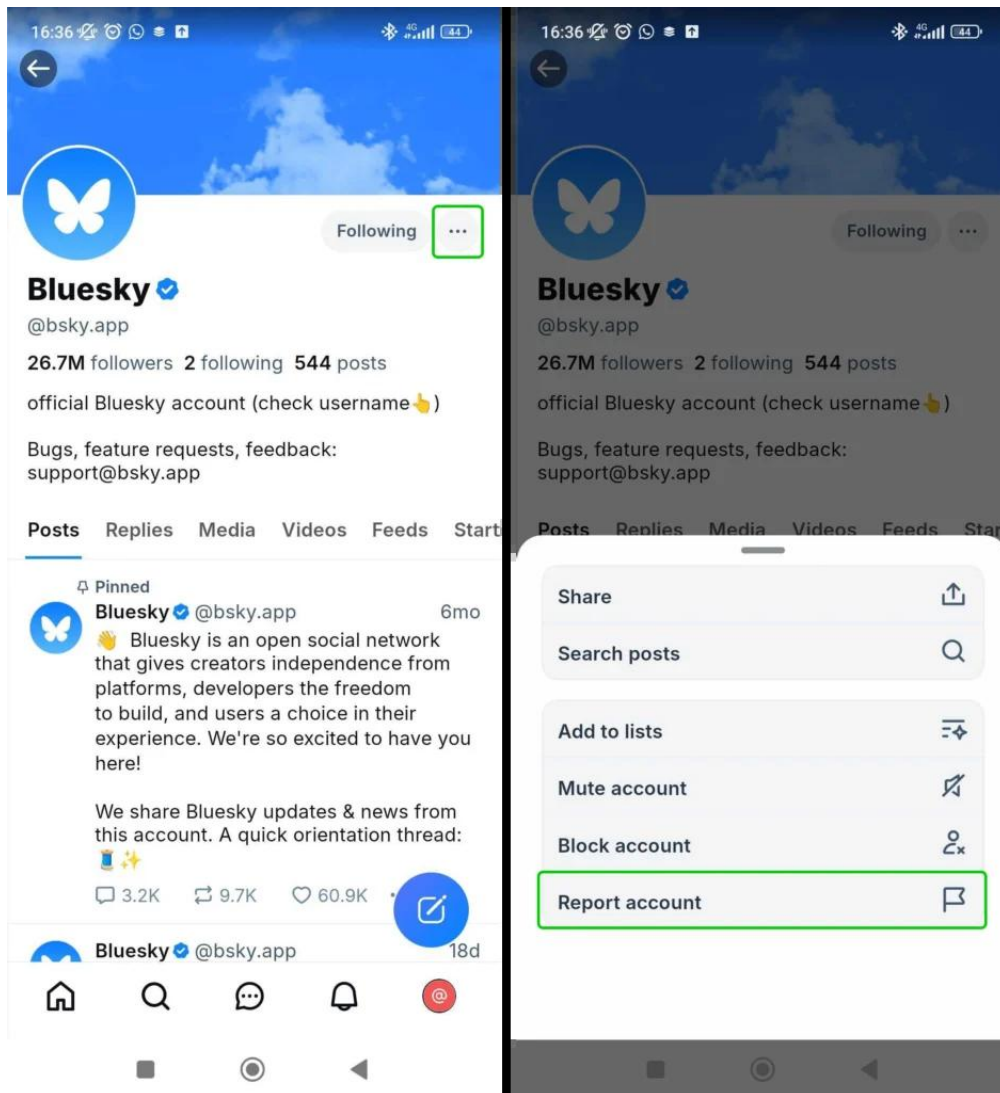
16:36 4G 44

Following ···

Bluesky
@bsky.app
26.7M followers 2 following 544 posts
official Bluesky account (check username👆)

Bugs, feature requests, feedback: support@bsky.app

Posts Replies Media Videos Feeds Start

Pinned
Bluesky @bsky.app 6mo
👋 Bluesky is an open social network that gives creators independence from platforms, developers the freedom to build, and users a choice in their experience. We're so excited to have you here!

We share Bluesky updates & news from this account. A quick orientation thread: 🧵✨

3.2K 9.7K 60.9K

Bluesky @bsky.app 18d

16:36 4G 44

Following ···

Bluesky
@bsky.app
26.7M followers 2 following 544 posts
official Bluesky account (check username👆)

Bugs, feature requests, feedback: support@bsky.app

Posts Replies Media Videos Feeds Star

Share
Search posts
Add to lists
Mute account
Block account
Report account